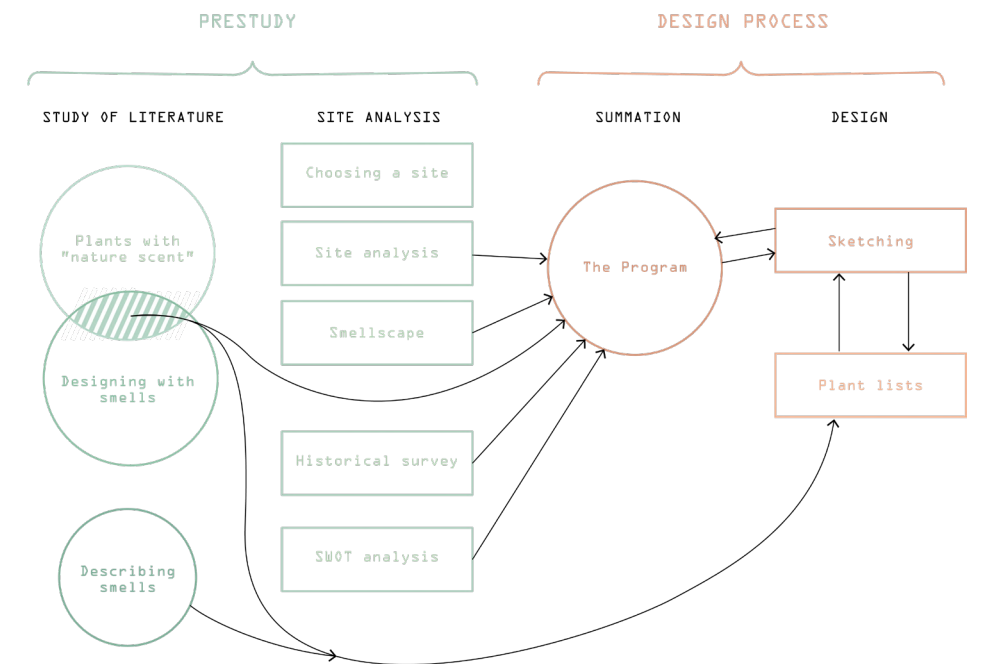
PRESTUDY

DESIGN PROCESS

STUDY OF LITERATURE

SITE ANALYSIS

SUMMATION

DESIGN

Choosing a site

Plants with "nature scent"

Site analysis

The Program

Sketching

Smellscape

Designing with smells

Plant lists

Historical survey

SWOT analysis

Describing smells